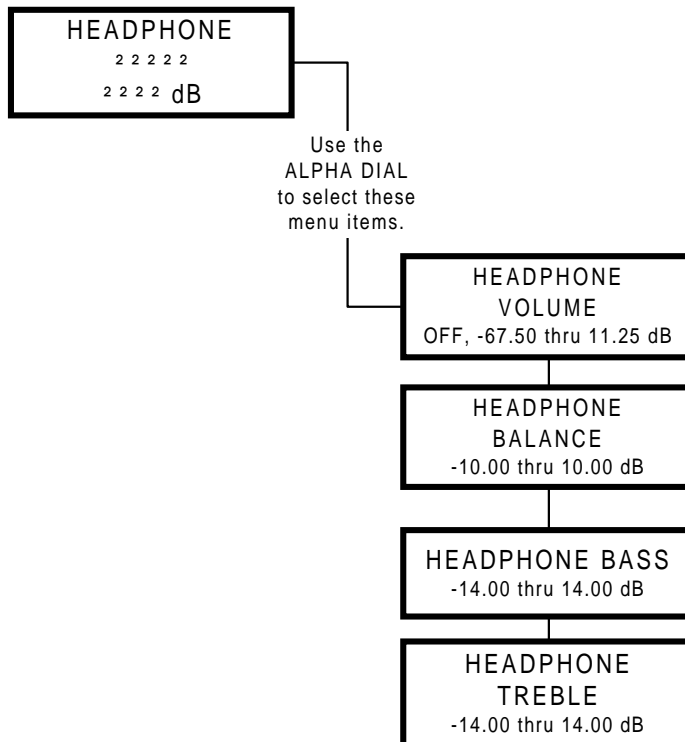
HEADPHONE
2 2 2 2 2
2 2 2 2 dB

Use the ALPHA DIAL to select these menu items.

HEADPHONE
VOLUME
OFF, -67.50 thru 11.25 dB

HEADPHONE
BALANCE
-10.00 thru 10.00 dB

HEADPHONE BASS
-14.00 thru 14.00 dB

HEADPHONE
TREBLE
-14.00 thru 14.00 dB